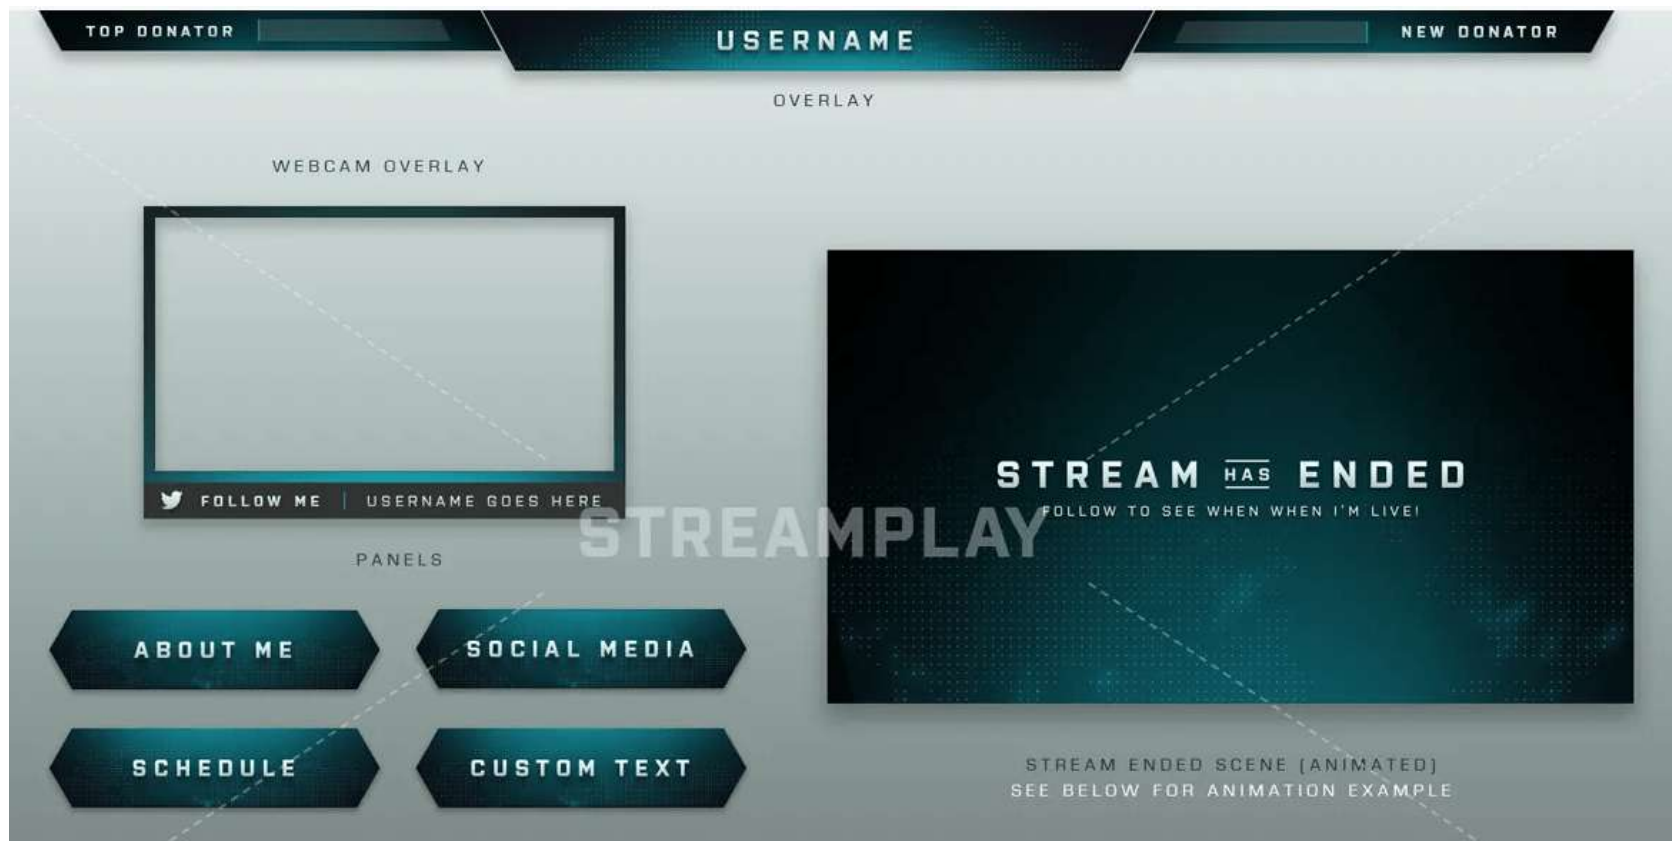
TOP DONATOR

USERNAME

NEW DONATOR

OVERLAY

WEBCAM OVERLAY

FOLLOW ME | USERNAME GOES HERE

STREAMPLAY

STREAM HAS ENDED

FOLLOW TO SEE WHEN WHEN I'M LIVE!

PANELS

ABOUT ME

SOCIAL MEDIA

SCHEDULE

CUSTOM TEXT

STREAM ENDED SCENE (ANIMATED)
SEE BELOW FOR ANIMATION EXAMPLE